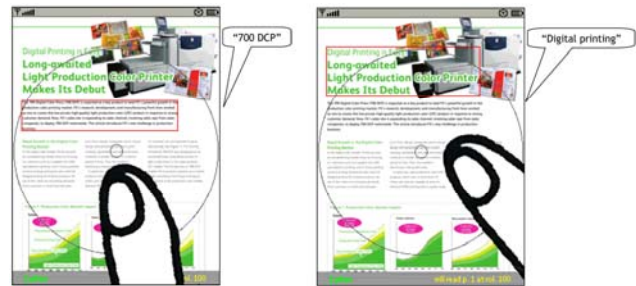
"700 DCP"

Digital Printing is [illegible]
Long-awaited Light Production Color Printer Makes Its Debut

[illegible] at 100

"Digital printing"

Digital Printing is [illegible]
Long-awaited Light Production Color Printer Makes Its Debut

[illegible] at 100